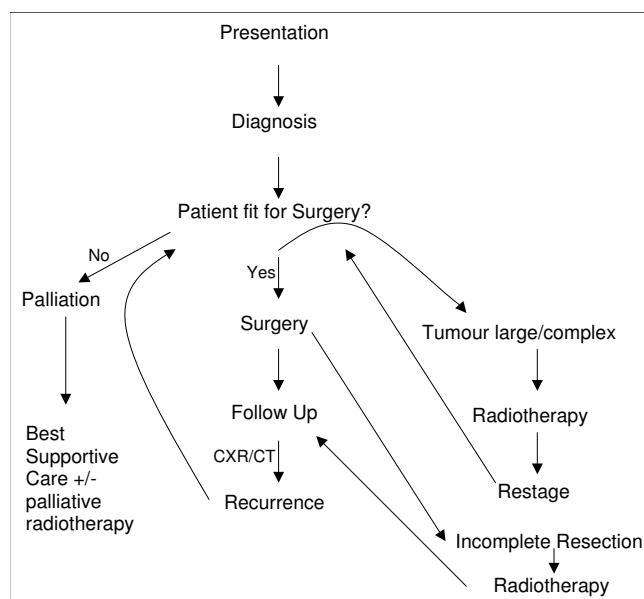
Presentation

Diagnosis

Patient fit for Surgery?

No

Palliation

Best Supportive Care +/- palliative radiotherapy

Yes

Surgery

Follow Up

CXR/CT

Recurrence

Tumour large/complex

Radiotherapy

Restage

Incomplete Resection

Radiotherapy